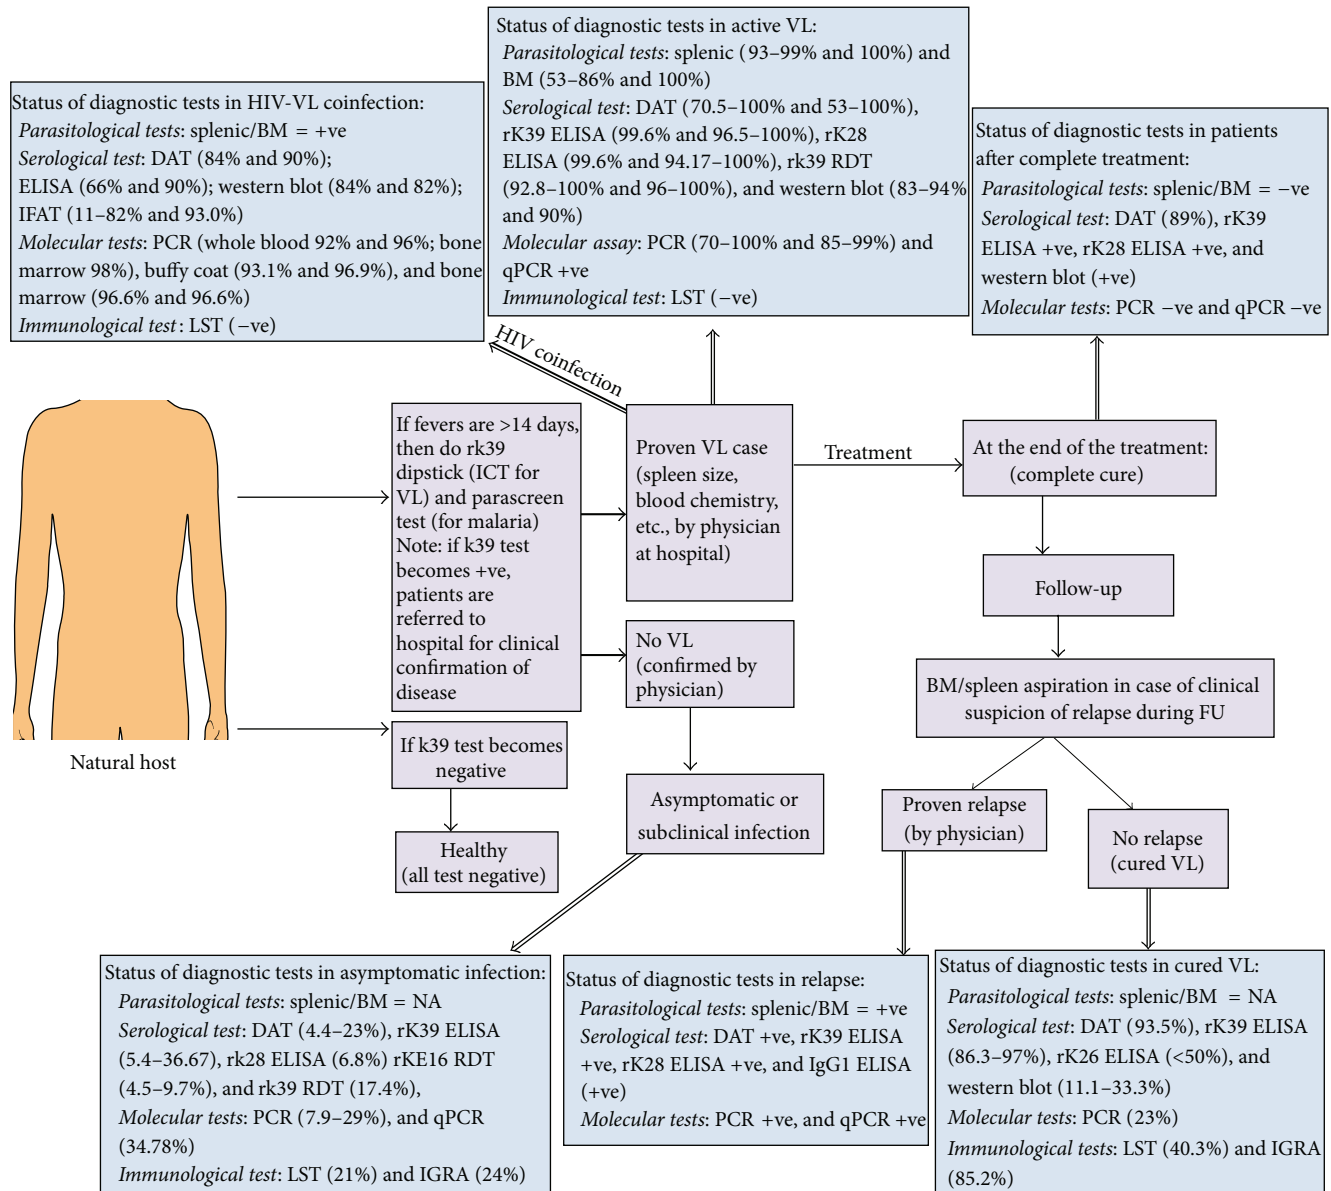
Status of diagnostic tests in active VL:
Parasitological tests: splenic (93–99% and 100%) and BM (53–86% and 100%)
Serological test: DAT (70.5–100% and 53–100%), rK39 ELISA (99.6% and 96.5–100%), rK28 ELISA (99.6% and 94.17–100%), rk39 RDT (92.8–100% and 96–100%), and western blot (83–94% and 90%)
Molecular assay: PCR (70–100% and 85–99%) and qPCR +ve
Immunological test: LST (−ve)

Status of diagnostic tests in HIV-VL coinfection:
Parasitological tests: splenic/BM = +ve
Serological test: DAT (84% and 90%);
ELISA (66% and 90%); western blot (84% and 82%);
IFAT (11–82% and 93.0%)
Molecular tests: PCR (whole blood 92% and 96%; bone marrow 98%), buffy coat (93.1% and 96.9%), and bone marrow (96.6% and 96.6%)
Immunological test: LST (−ve)

Status of diagnostic tests in patients after complete treatment:
Parasitological tests: splenic/BM = −ve
Serological test: DAT (89%), rK39 ELISA +ve, rK28 ELISA +ve, and western blot (+ve)
Molecular tests: PCR −ve and qPCR −ve

HIV coinfection

Natural host

If fevers are >14 days, then do rk39 dipstick (ICT for VL) and parascreen test (for malaria) Note: if k39 test becomes +ve, patients are referred to hospital for clinical confirmation of disease

Proven VL case (spleen size, blood chemistry, etc., by physician at hospital)

Treatment

At the end of the treatment: (complete cure)

Follow-up

No VL (confirmed by physician)

BM/spleen aspiration in case of clinical suspicion of relapse during FU

If k39 test becomes negative

Asymptomatic or subclinical infection

Proven relapse (by physician)

No relapse (cured VL)

Healthy (all test negative)

Status of diagnostic tests in asymptomatic infection:
Parasitological tests: splenic/BM = NA
Serological test: DAT (4.4–23%), rK39 ELISA (5.4–36.67), rk28 ELISA (6.8%) rKE16 RDT (4.5–9.7%), and rk39 RDT (17.4%),
Molecular tests: PCR (7.9–29%), and qPCR (34.78%)
Immunological test: LST (21%) and IGRA (24%)

Status of diagnostic tests in relapse:
Parasitological tests: splenic/BM = +ve
Serological test: DAT +ve, rK39 ELISA +ve, rK28 ELISA +ve, and IgG1 ELISA (+ve)
Molecular tests: PCR +ve, and qPCR +ve

Status of diagnostic tests in cured VL:
Parasitological tests: splenic/BM = NA
Serological test: DAT (93.5%), rK39 ELISA (86.3–97%), rK26 ELISA (<50%), and western blot (11.1–33.3%)
Molecular tests: PCR (23%)
Immunological tests: LST (40.3%) and IGRA (85.2%)